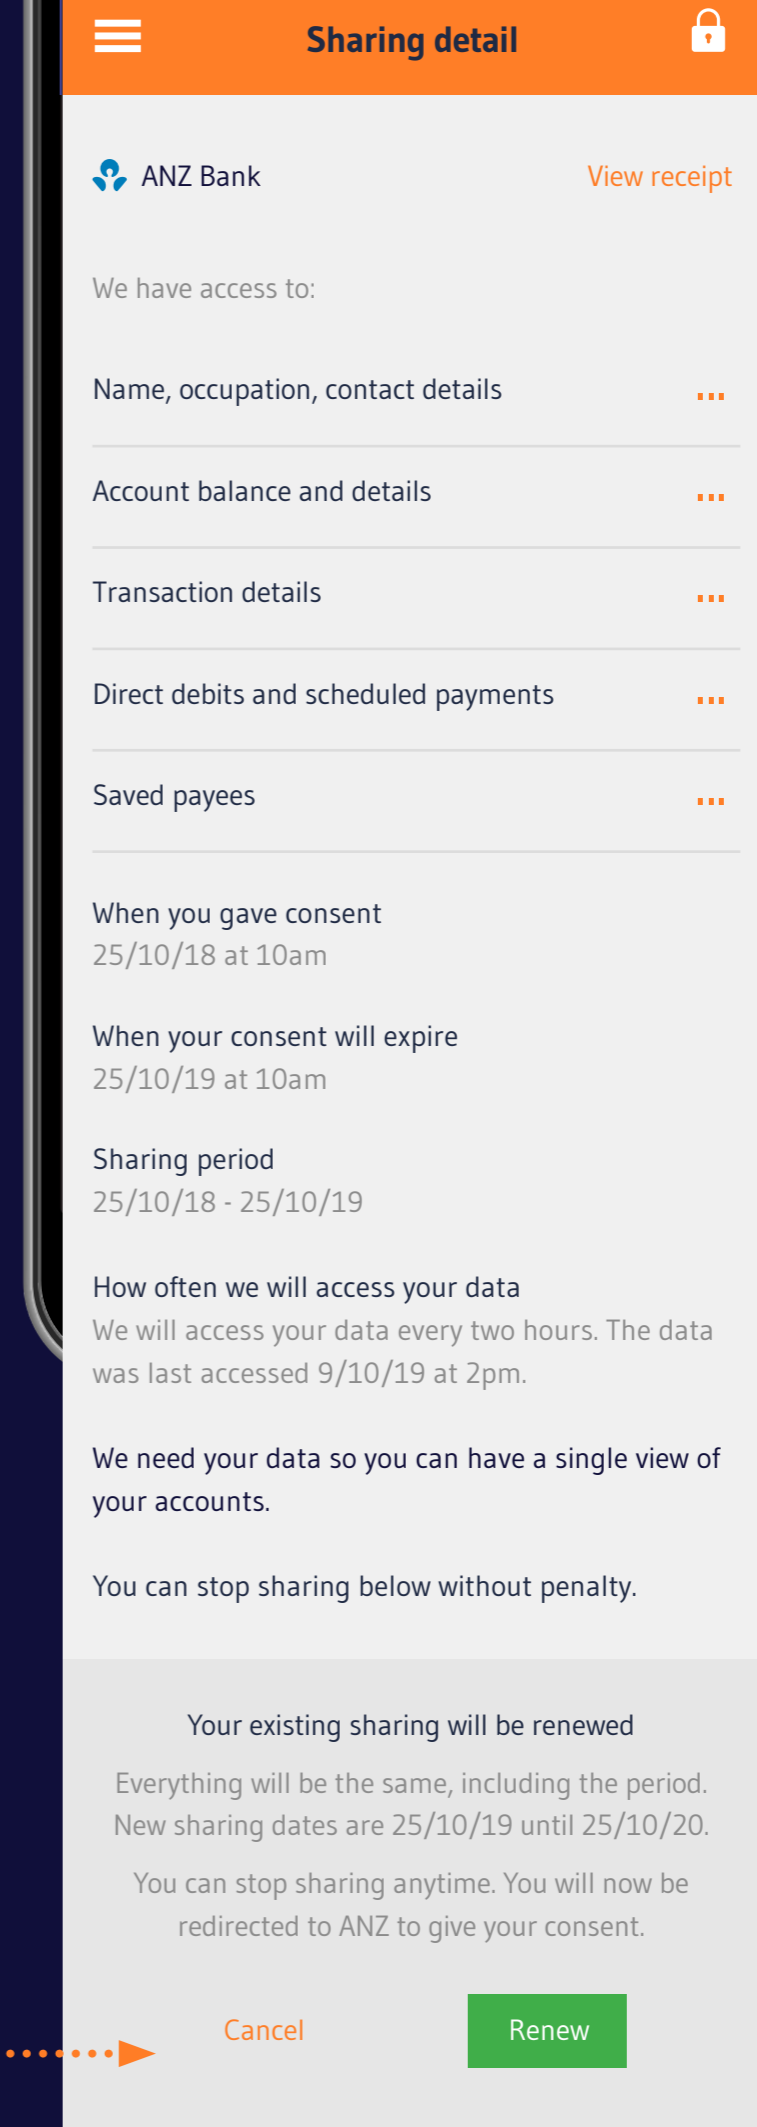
Sharing detail

ANZ Bank

View receipt

We have access to:

Name, occupation, contact details ...

Account balance and details ...

Transaction details ...

Direct debits and scheduled payments ...

Saved payees ...

When you gave consent
25/10/18 at 10am

When your consent will expire
25/10/19 at 10am

Sharing period
25/10/18 - 25/10/19

How often we will access your data
We will access your data every two hours. The data was last accessed 9/10/19 at 2pm.

We need your data so you can have a single view of your accounts.

You can stop sharing below without penalty.

Your existing sharing will be renewed

Everything will be the same, including the period. New sharing dates are 25/10/19 until 25/10/20.

You can stop sharing anytime. You will now be redirected to ANZ to give your consent.

Cancel

Renew